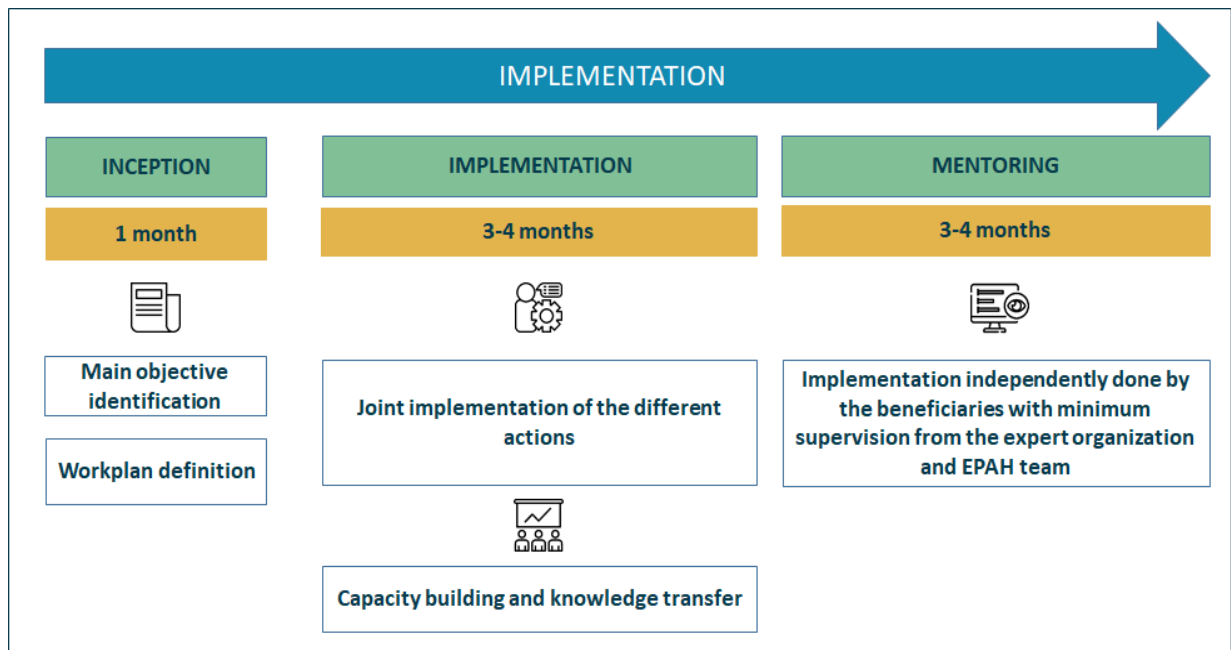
IMPLEMENTATION

INCEPTION

1 month

Main objective identification

Workplan definition

IMPLEMENTATION

3-4 months

Joint implementation of the different actions

Capacity building and knowledge transfer

MENTORING

3-4 months

Implementation independently done by the beneficiaries with minimum supervision from the expert organization and EPAH team